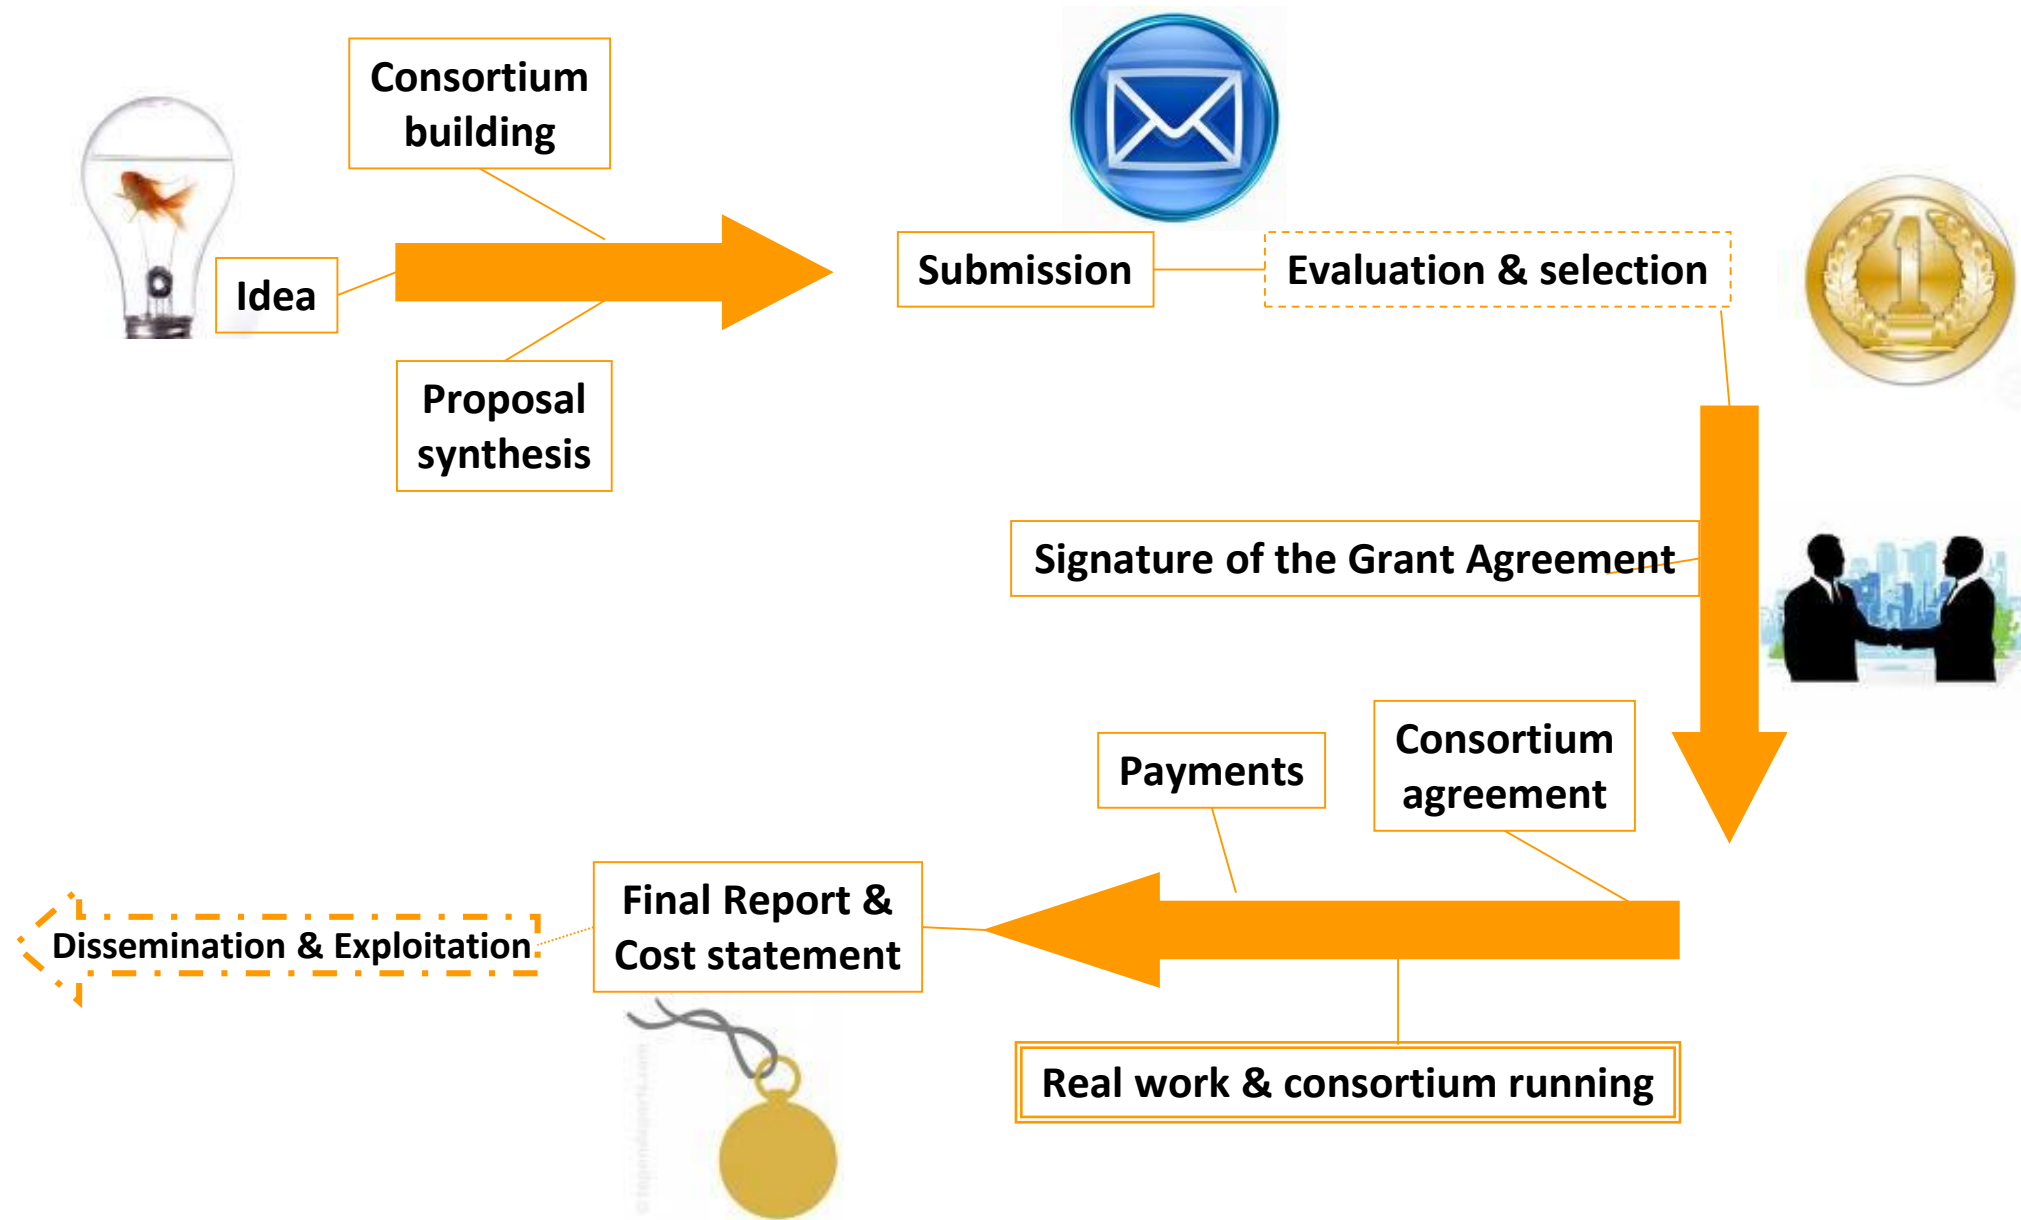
Consortium building

Idea

Proposal synthesis

Submission

Evaluation & selection

1

Signature of the Grant Agreement

Payments

Consortium agreement

Final Report & Cost statement

Dissemination & Exploitation

Real work & consortium running